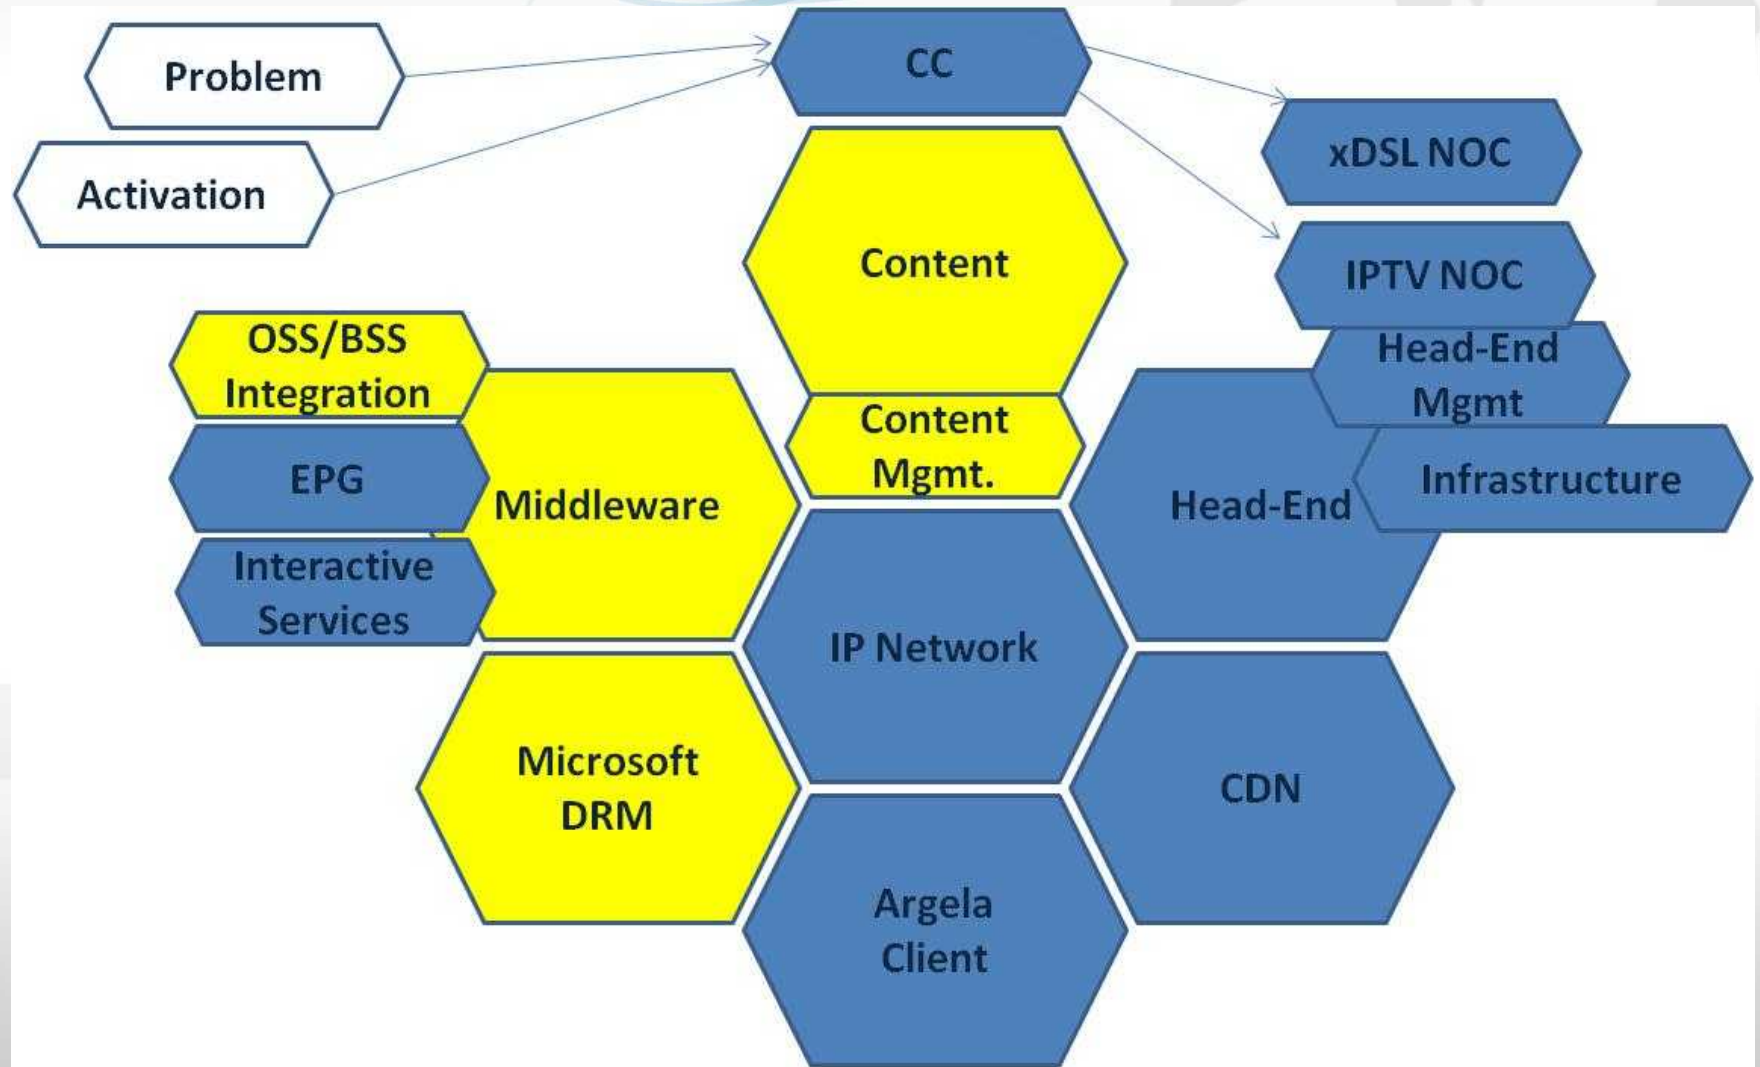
Problem

Activation

CC

xDSL NOC

IPTV NOC

Content

OSS/BSS Integration

Head-End Mgmt

Content Mgmt.

EPG

Middleware

Head-End

Infrastructure

Interactive Services

IP Network

Microsoft DRM

CDN

Argela Client